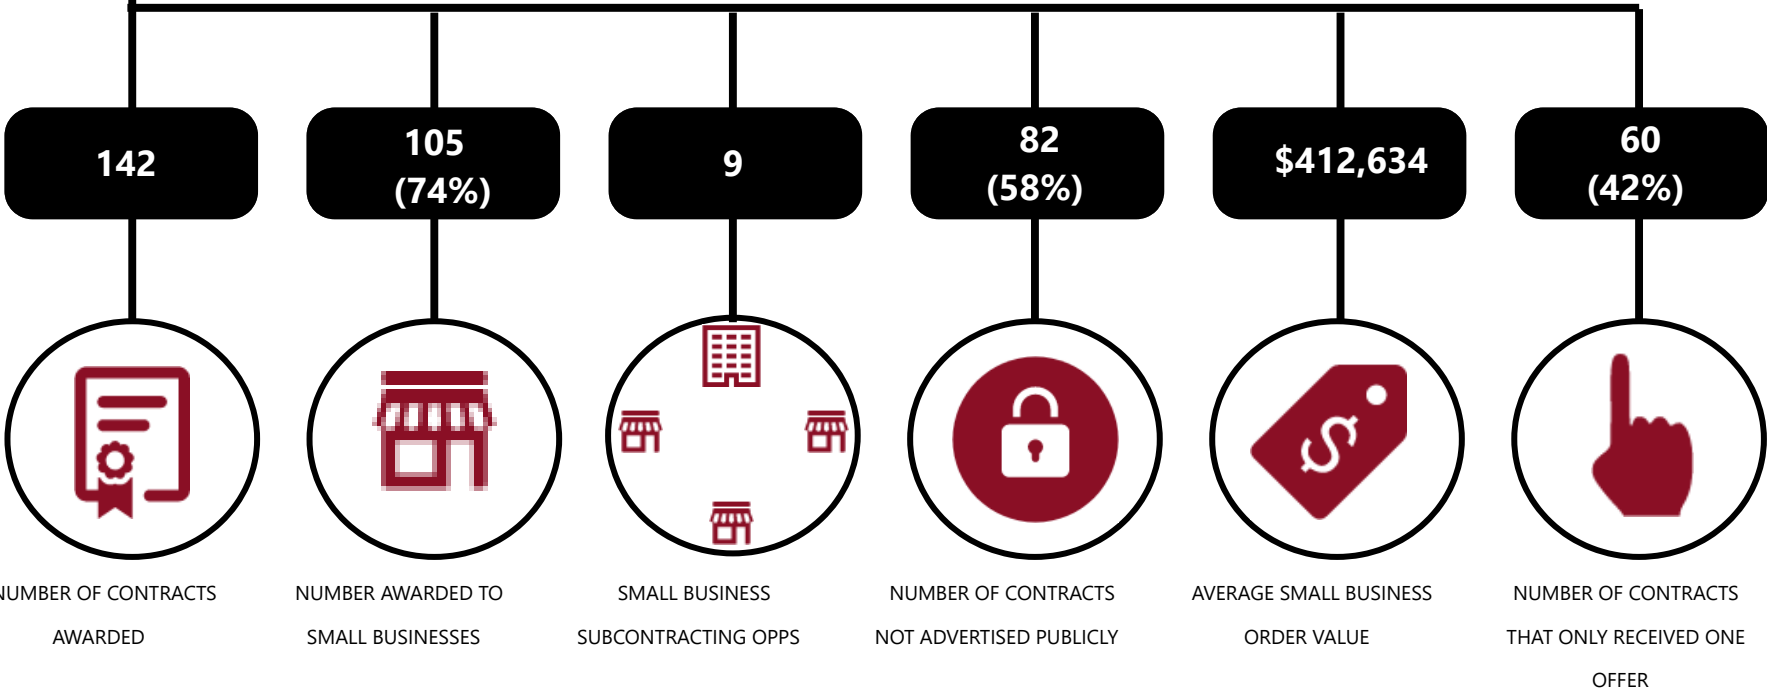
142

105
(74%)

9

82
(58%)

$412,634

60
(42%)

UMBER OF CONTRACTS AWARDED

NUMBER AWARDED TO SMALL BUSINESSES

SMALL BUSINESS SUBCONTRACTING OPPS

NUMBER OF CONTRACTS NOT ADVERTISED PUBLICLY

AVERAGE SMALL BUSINESS ORDER VALUE

NUMBER OF CONTRACTS THAT ONLY RECEIVED ONE OFFER